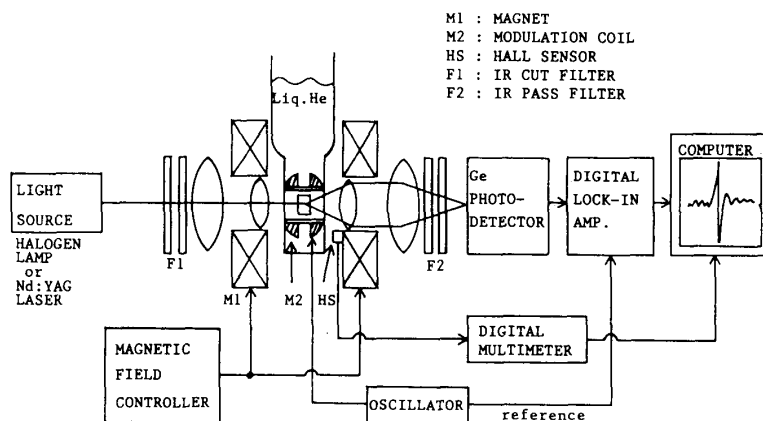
M1 : MAGNET
M2 : MODULATION COIL
HS : HALL SENSOR
F1 : IR CUT FILTER
F2 : IR PASS FILTER

Liq.He

LIGHT SOURCE

HALOGEN LAMP or Nd:YAG LASER

F1

M1

M2

HS

F2

Ge PHOTO-DETECTOR

DIGITAL LOCK-IN AMP.

COMPUTER

DIGITAL MULTIMETER

MAGNETIC FIELD CONTROLLER

OSCILLATOR

reference